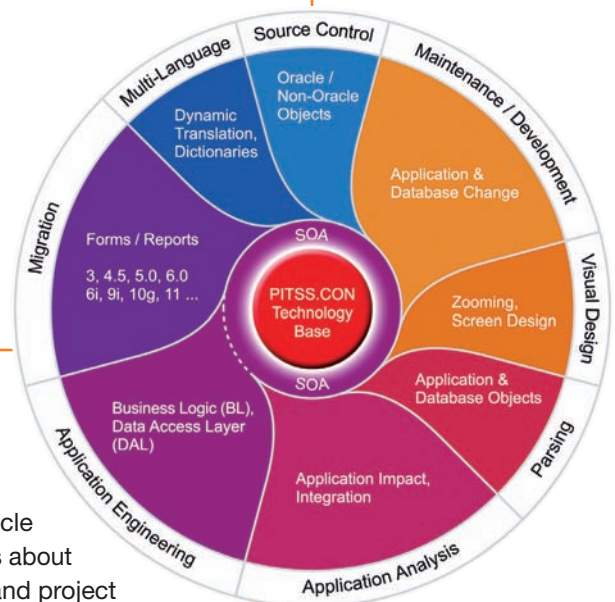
Source Control
Multi-Language
Maintenance / Development
Oracle / Non-Oracle Objects
Dynamic Translation, Dictionaries
Application & Database Change
Migration
Forms / Reports
3, 4.5, 5.0, 6.0 6i, 9i, 10g, 11 ...
SOA
PITSS.CON Technology Base
SOA
Visual Design
Zooming, Screen Design
Application & Database Objects
Parsing
Business Logic (BL), Data Access Layer (DAL)
Application Impact, Integration
Application Engineering
Application Analysis
cle
s about
and project